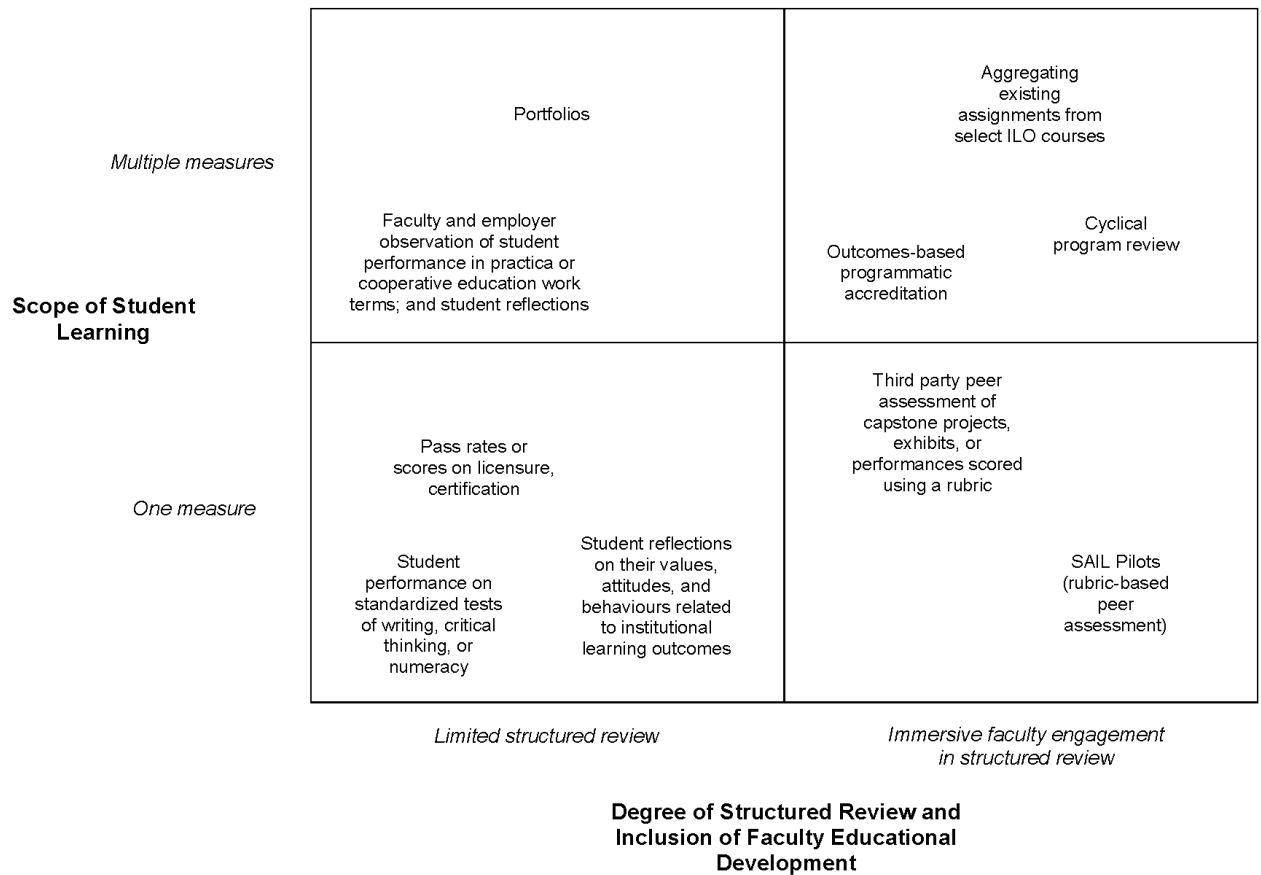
Scope of Student Learning

Multiple measures

One measure

Portfolios

Faculty and employer observation of student performance in practica or cooperative education work terms; and student reflections

Aggregating existing assignments from select ILO courses

Outcomes-based programmatic accreditation

Cyclical program review

Pass rates or scores on licensure, certification

Student performance on standardized tests of writing, critical thinking, or numeracy

Student reflections on their values, attitudes, and behaviours related to institutional learning outcomes

Third party peer assessment of capstone projects, exhibits, or performances scored using a rubric

SAIL Pilots (rubric-based peer assessment)

Limited structured review

Immersive faculty engagement in structured review

Degree of Structured Review and Inclusion of Faculty Educational Development